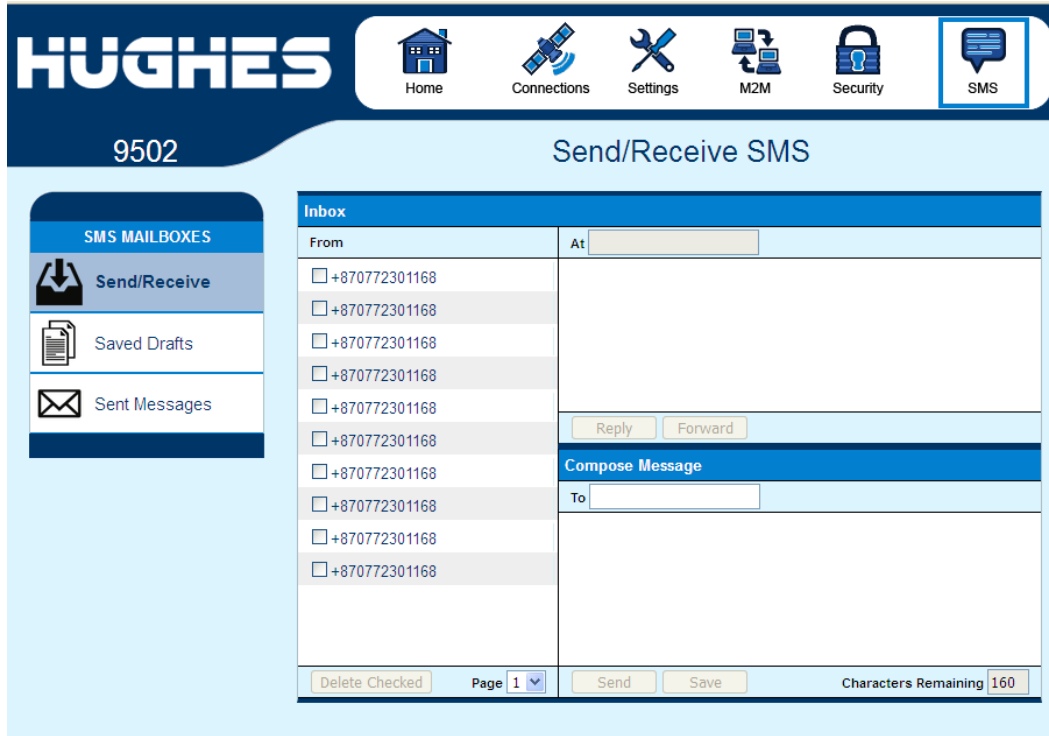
HUGHES

Home
Connections
Settings
M2M
Security
SMS

9502

Send/Receive SMS

SMS MAILBOXES
Send/Receive
Saved Drafts
Sent Messages

Inbox
From
At

+870772301168
+870772301168
+870772301168
+870772301168
+870772301168
+870772301168
+870772301168
+870772301168
+870772301168
+870772301168

Reply
Forward

Compose Message
To

Delete Checked
Page 1
Send
Save
Characters Remaining 160